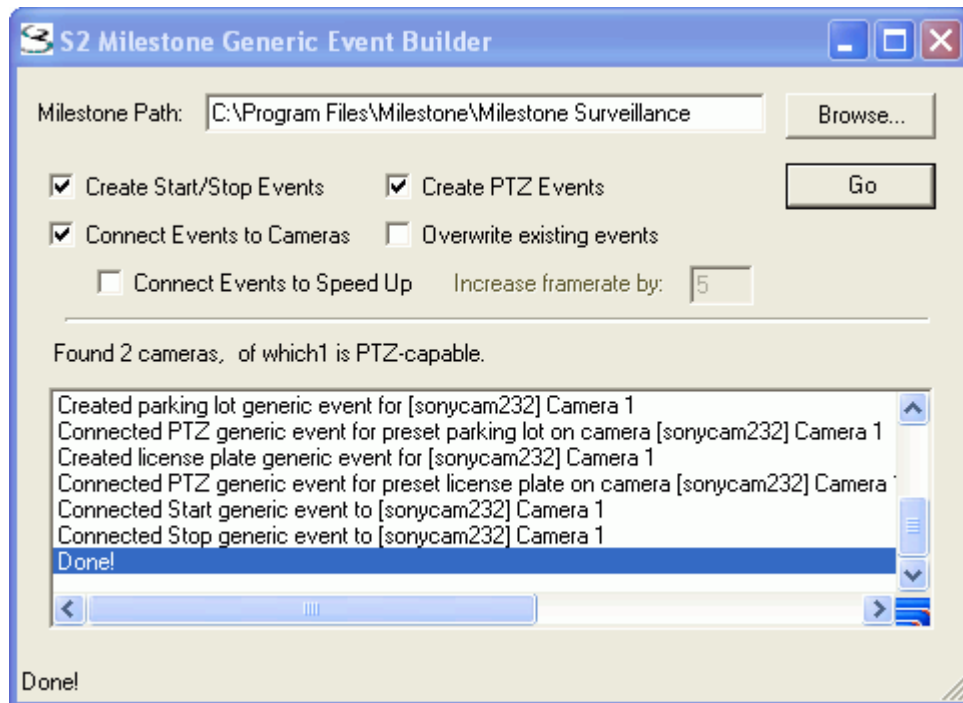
S2 Milestone Generic Event Builder

Milestone Path: C:\Program Files\Milestone\Milestone Surveillance

Browse...

Create Start/Stop Events

Create PTZ Events

Go

Connect Events to Cameras

Overwrite existing events

Connect Events to Speed Up

Increase framerate by: 5

Found 2 cameras, of which1 is PTZ-capable.

Created parking lot generic event for [sonycam232] Camera 1
Connected PTZ generic event for preset parking lot on camera [sonycam232] Camera 1
Created license plate generic event for [sonycam232] Camera 1
Connected PTZ generic event for preset license plate on camera [sonycam232] Camera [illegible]
Connected Start generic event to [sonycam232] Camera 1
Connected Stop generic event to [sonycam232] Camera 1
Done!

Done!